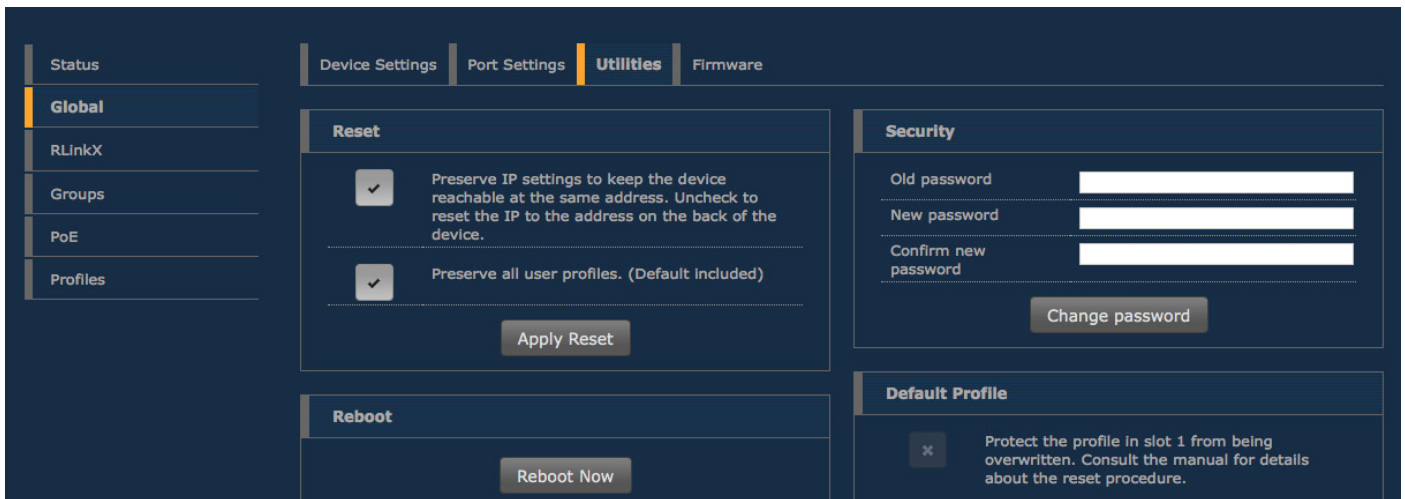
Status
Global
RLinkX
Groups
PoE
Profiles

Device Settings
Port Settings
Utilities
Firmware

Reset

Preserve IP settings to keep the device reachable at the same address. Uncheck to reset the IP to the address on the back of the device.

Preserve all user profiles. (Default included)

Apply Reset

Reboot

Reboot Now

Security

Old password
New password
Confirm new password

Change password

Default Profile

Protect the profile in slot 1 from being overwritten. Consult the manual for details about the reset procedure.